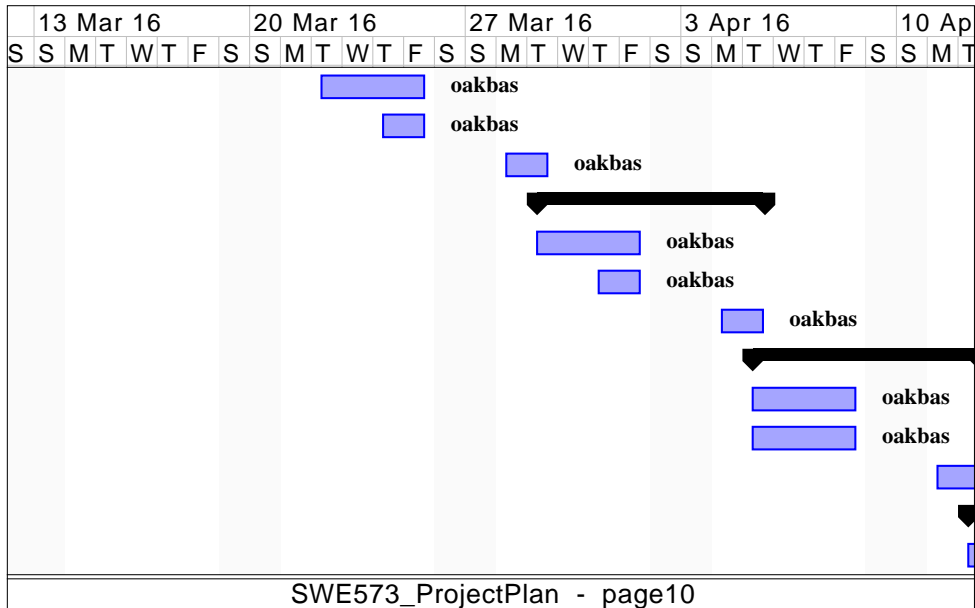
| 13 Mar 16 | 20 Mar 16 | 27 Mar 16 | 3 Apr 16 | 10 Ap |
|---|---|---|---|---|

S S M T W T F S S M T W T F S S M T W T F S S M T W T F S S M T

oakbas

oakbas

oakbas

oakbas

oakbas

oakbas

oakbas

oakbas

SWE573_ProjectPlan - page10